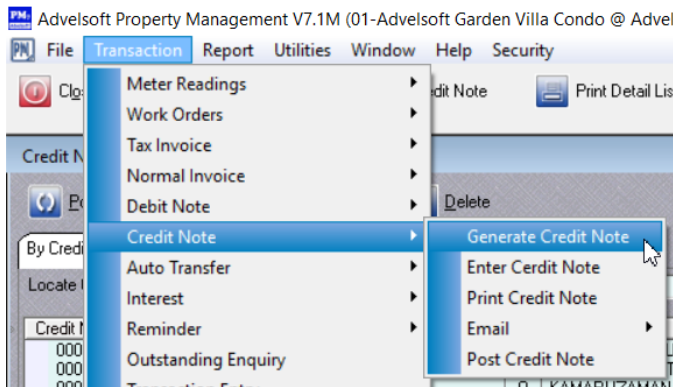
Adverlsoft Property Management V7.1M (01-Advelsoft Garden Villa Condo @ Advel

PN File Transaction Report Utilities Window Help Security

Clo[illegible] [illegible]dit Note Print Detail Lis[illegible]

Credit N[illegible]

Po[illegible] Delete

By Credi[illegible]

Locate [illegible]

Credit N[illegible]

000
000
000

Meter Readings
Work Orders
Tax Invoice
Normal Invoice
Debit Note
Credit Note
Auto Transfer
Interest
Reminder
Outstanding Enquiry
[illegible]

Generate Credit Note
Enter Cerdit Note
Print Credit Note
Email
Post Credit Note

0 KAMARUZAMAN